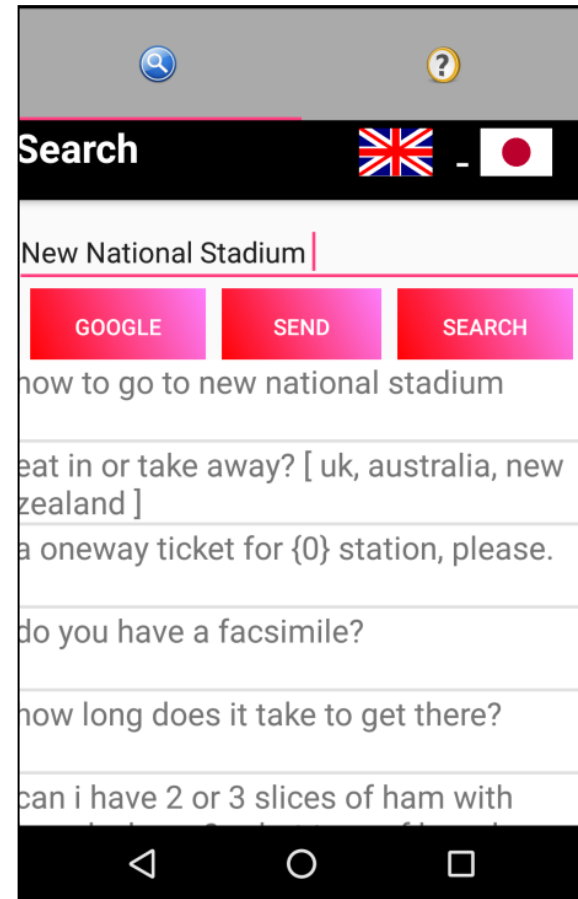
Search -

New National Stadium

GOOGLE

SEND

SEARCH

how to go to new national stadium

eat in or take away? [ uk, australia, new zealand ]

a oneway ticket for {0} station, please.

do you have a facsimile?

how long does it take to get there?

can i have 2 or 3 slices of ham with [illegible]